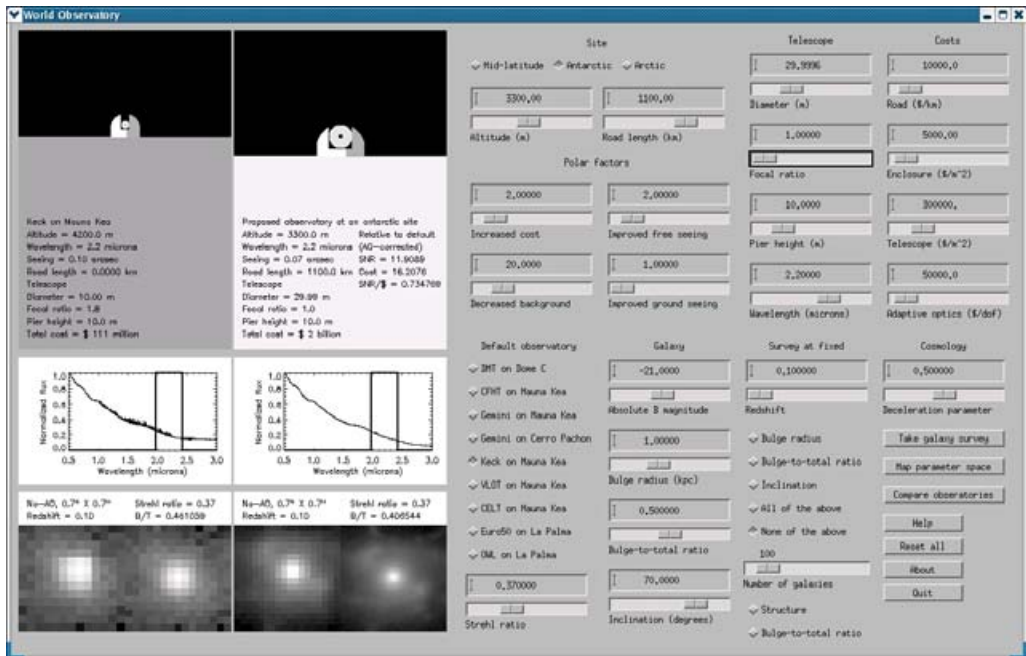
World Observatory

Keck on Mauna Kea
Altitude = 4200.0 m
Wavelength = 2.2 microns
Seeing = 0.10 arcsec
Road length = 0.0000 km
Telescope
Diameter = 10.00 m
Focal ratio = 1.8
Pier height = 10.0 m
Total cost = $ 111 million

Proposed observatory at an antarctic site
Altitude = 3300.0 m
Wavelength = 2.2 microns
Seeing = 0.07 arcsec
Road length = 1100.0 km
Telescope
Diameter = 29.99 m
Focal ratio = 1.0
Pier height = 10.0 m
Total cost = $ 2 billion

Relative to default (AO-corrected)
SNR = 11.9089
Cost = 16.2076
SNR/$ = 0.734769

Normalized flux
1.0
0.8
0.6
0.4
0.2
0.0
0.5 1.0 1.5 2.0 2.5 3.0
Wavelength (microns)

Normalized flux
1.0
0.8
0.6
0.4
0.2
0.0
0.5 1.0 1.5 2.0 2.5 3.0
Wavelength (microns)

No-AO, 0.7" X 0.7"
Redshift = 0.10
Strehl ratio = 0.37
B/T = 0.461059

No-AO, 0.7" X 0.7"
Redshift = 0.10
Strehl ratio = 0.37
B/T = 0.406544

Site
Mid-latitude Antarctic Arctic
3300.00
Altitude (m)
1100.00
Road length (km)
Polar factors
2.00000
Increased cost
2.00000
Improved free seeing
20.0000
Decreased background
1.00000
Improved ground seeing

Telescope
29.9996
Diameter (m)
1.00000
Focal ratio
10.0000
Pier height (m)
2.20000
Wavelength (microns)

Costs
10000.0
Road ($/km)
5000.00
Enclosure ($/m^2)
300000.
Telescope ($/m^2)
50000.0
Adaptive optics ($/dof)

Default observatory
IRMT on Dome C
CFHT on Mauna Kea
Gemini on Mauna Kea
Gemini on Cerro Pachon
Keck on Mauna Kea
VLOT on Mauna Kea
CELT on Mauna Kea
Euro50 on La Palma
OWL on La Palma
0.370000
Strehl ratio

Galaxy
-21.0000
Absolute B magnitude
1.00000
Bulge radius (kpc)
0.500000
Bulge-to-total ratio
70.0000
Inclination (degrees)

Survey at fixed
0.100000
Redshift
Bulge radius
Bulge-to-total ratio
Inclination
All of the above
None of the above
100
Number of galaxies
Structure
Bulge-to-total ratio

Cosmology
0.500000
Deceleration parameter
Take galaxy survey
Map parameter space
Compare observatories
Help
Reset all
About
Quit